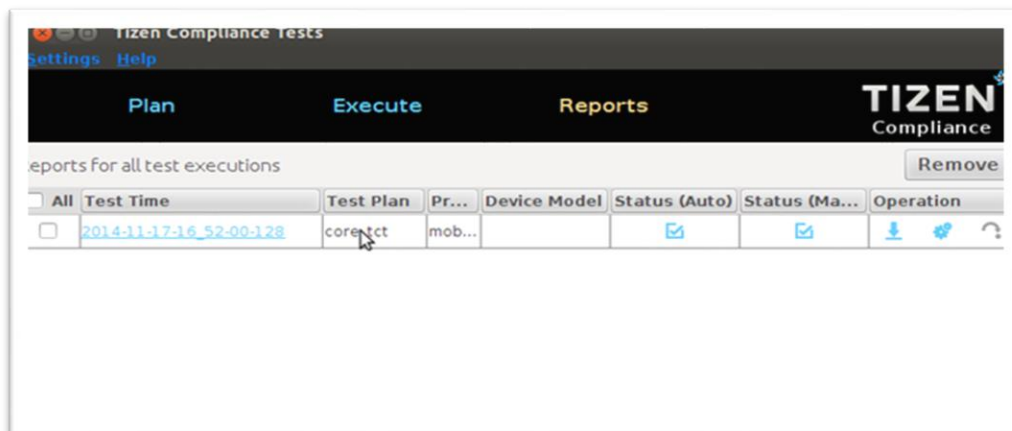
Tizen Compliance Tests
Settings Help

Plan Execute Reports

TIZEN
Compliance

eports for all test executions

Remove

| All | Test Time | Test Plan | Pr... | Device Model | Status (Auto) | Status (Ma... | Operation |
|---|---|---|---|---|---|---|---|
| | 2014-11-17-16_52-00-128 | core tct | mob... | | | | |